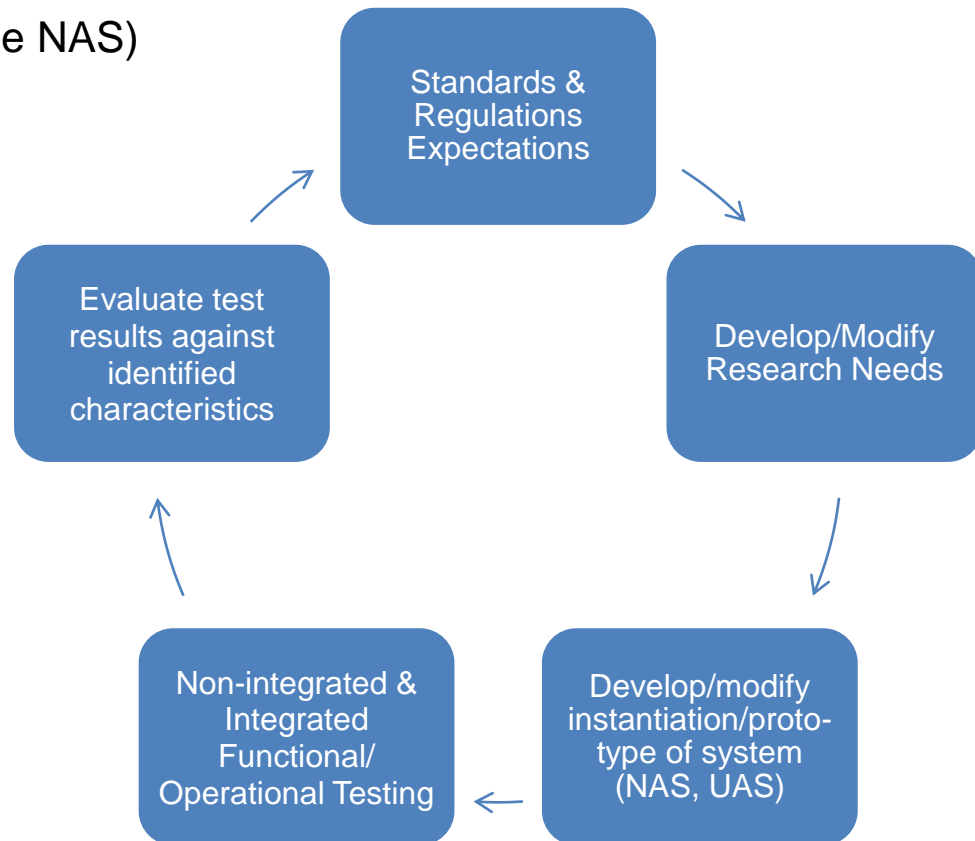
e NAS)

Standards & Regulations Expectations

Develop/Modify Research Needs

Develop/modify instantiation/prototype of system (NAS, UAS)

Non-integrated & Integrated Functional/ Operational Testing

Evaluate test results against identified characteristics